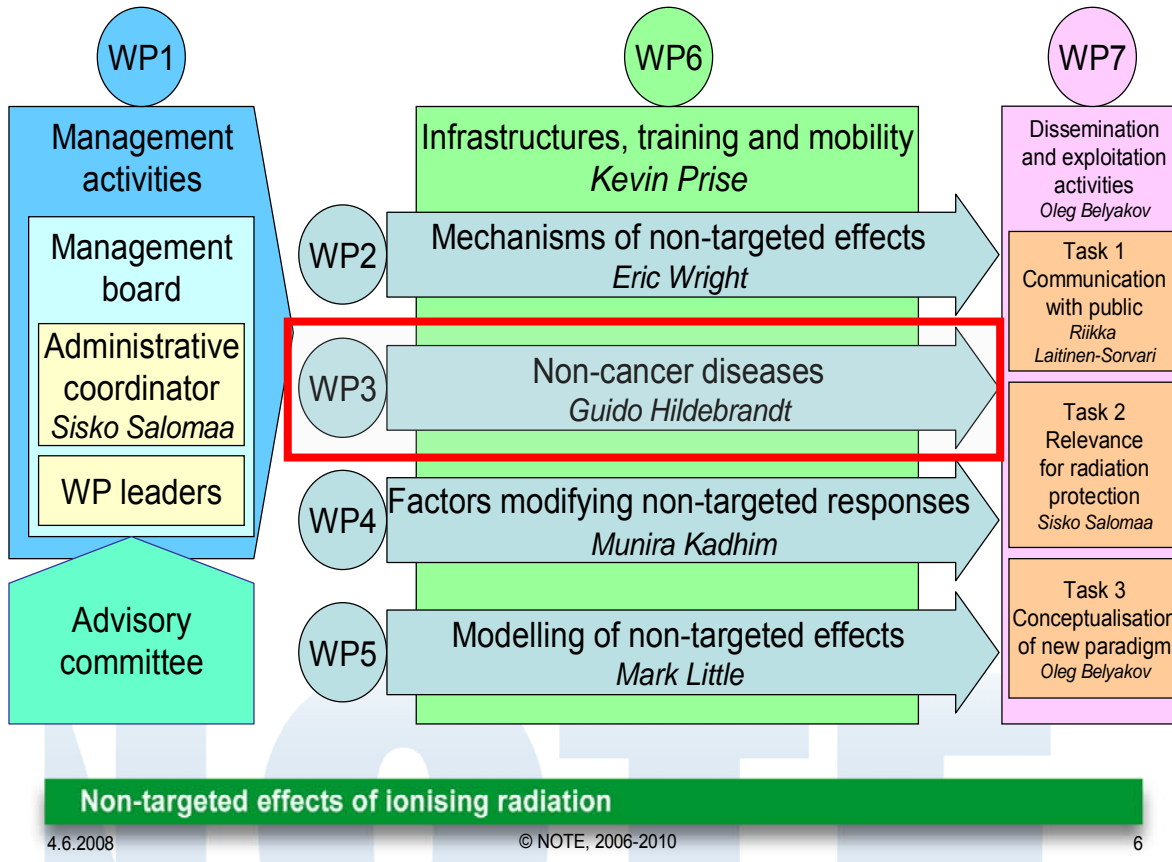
WP1

Management activities

Management board

Administrative coordinator
*Sisko Salomaa*

WP leaders

Advisory committee

WP6

Infrastructures, training and mobility
*Kevin Prise*

WP2
Mechanisms of non-targeted effects
*Eric Wright*

WP3
Non-cancer diseases
*Guido Hildebrandt*

WP4
Factors modifying non-targeted responses
*Munira Kadhim*

WP5
Modelling of non-targeted effects
*Mark Little*

WP7

Dissemination and exploitation activities
*Oleg Belyakov*

Task 1
Communication with public
*Riikka Laitinen-Sorvari*

Task 2
Relevance for radiation protection
*Sisko Salomaa*

Task 3
Conceptualisation of new paradigm
*Oleg Belyakov*

NOTE

Non-targeted effects of ionising radiation

4.6.2008
© NOTE, 2006-2010
6